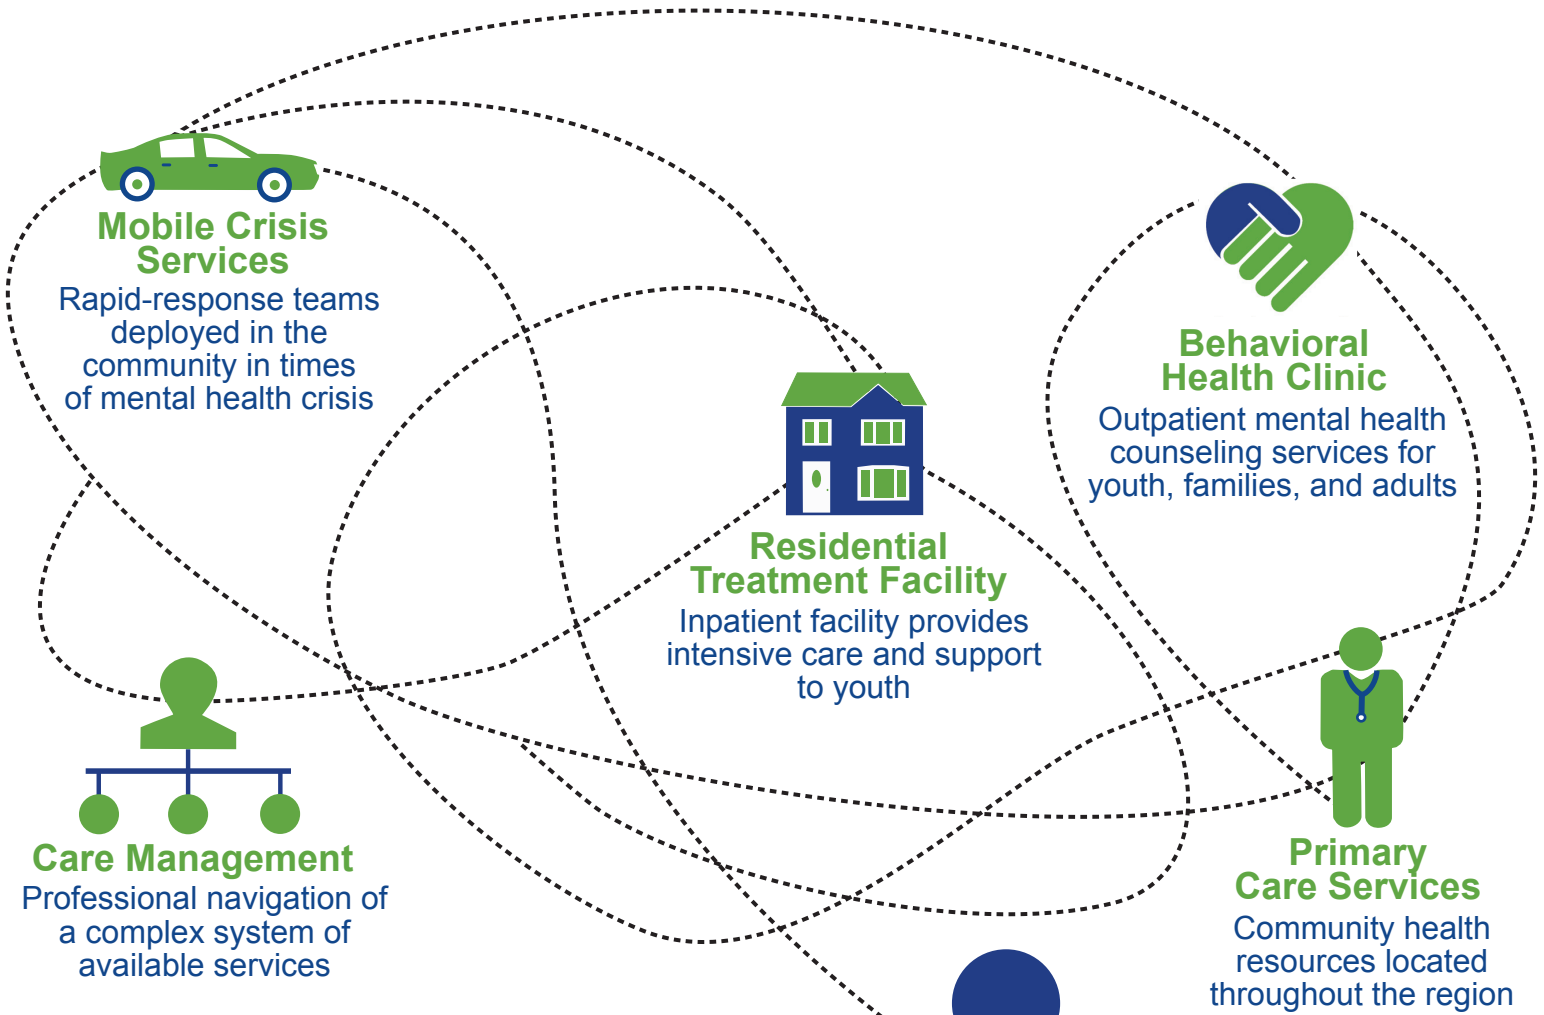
Mobile Crisis Services
Rapid-response teams deployed in the community in times of mental health crisis

Behavioral Health Clinic
Outpatient mental health counseling services for youth, families, and adults

Residential Treatment Facility
Inpatient facility provides intensive care and support to youth

Care Management
Professional navigation of a complex system of available services

Primary Care Services
Community health resources located throughout the region